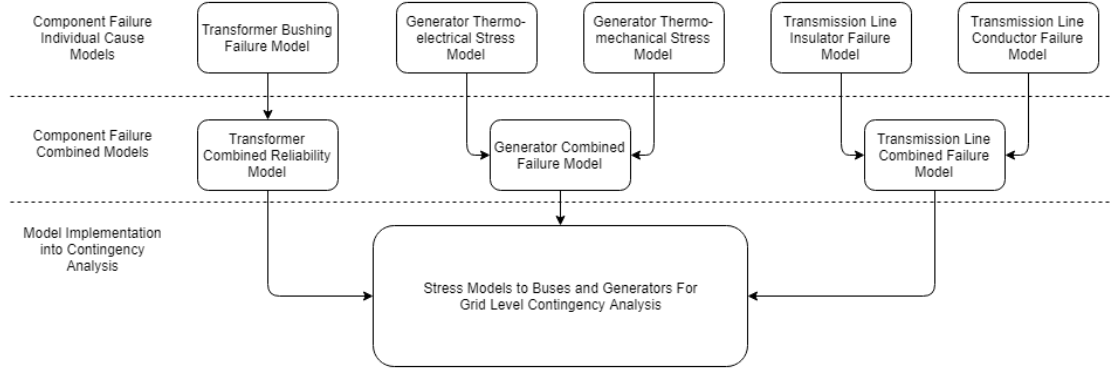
Component Failure Individual Cause Models

Transformer Bushing Failure Model

Generator Thermoelectrical Stress Model

Generator Thermomechanical Stress Model

Transmission Line Insulator Failure Model

Transmission Line Conductor Failure Model

Component Failure Combined Models

Transformer Combined Reliability Model

Generator Combined Failure Model

Transmission Line Combined Failure Model

Model Implementation into Contingency Analysis

Stress Models to Buses and Generators For Grid Level Contingency Analysis